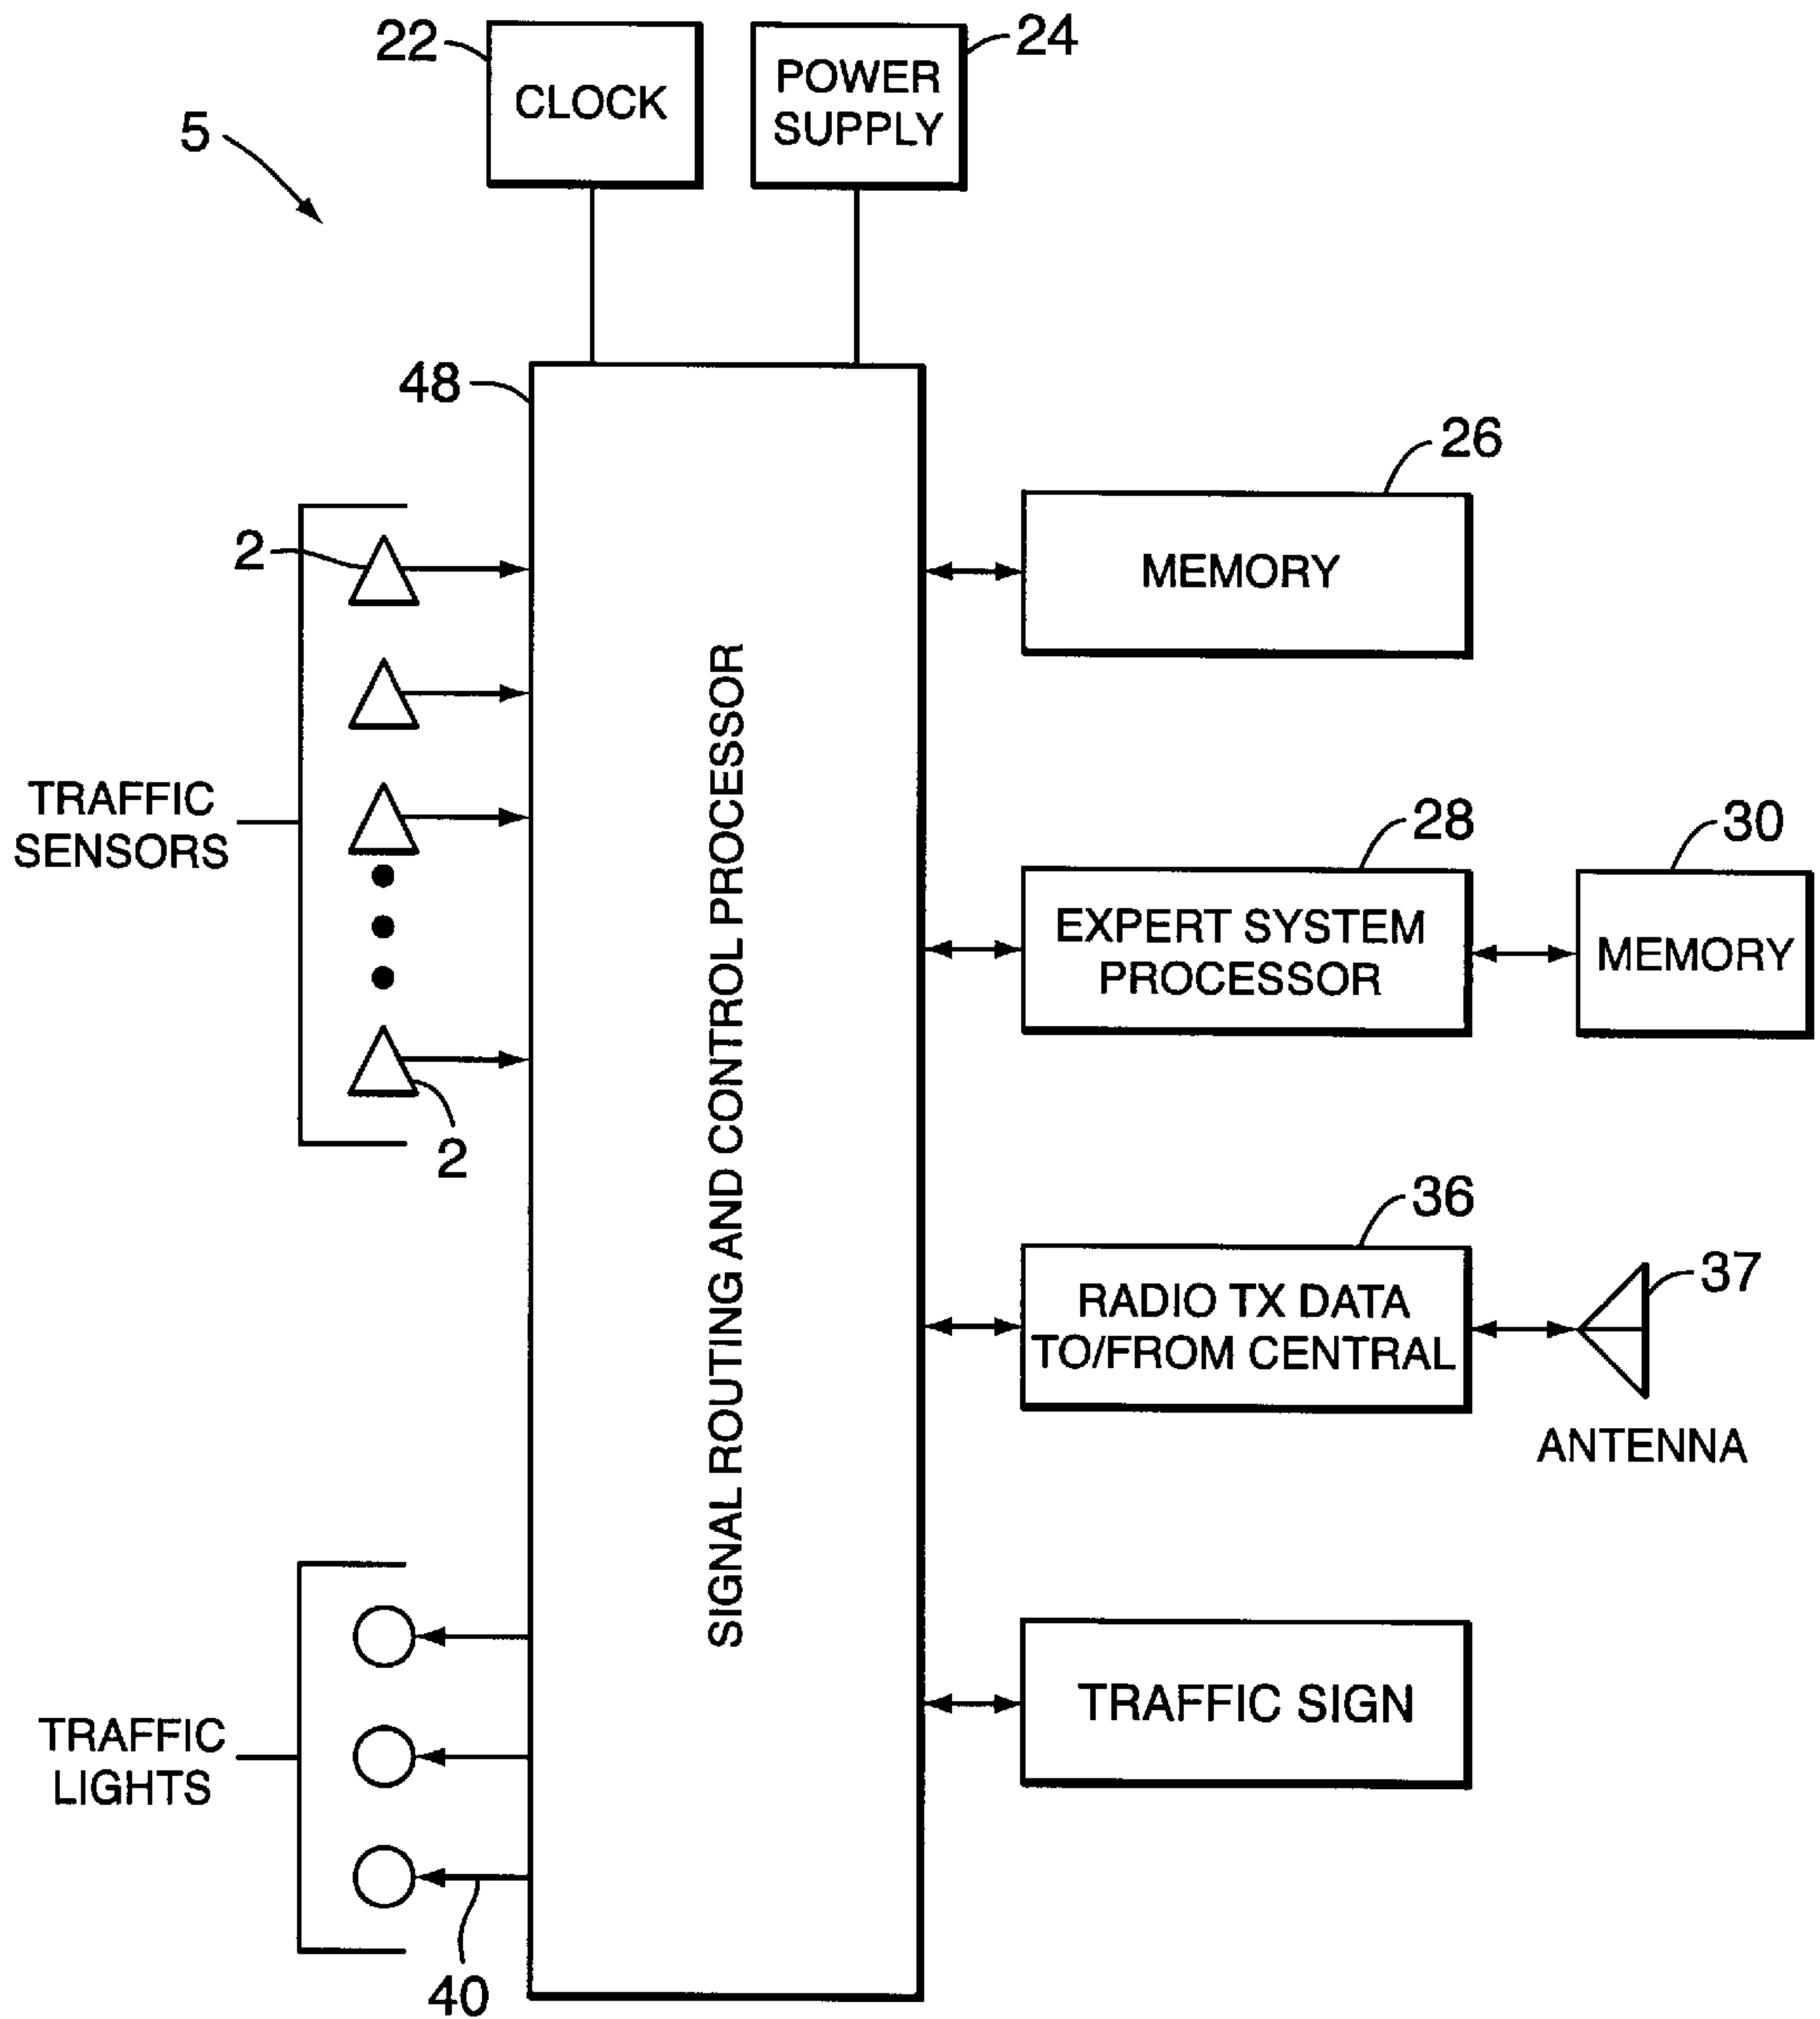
22
CLOCK
POWER SUPPLY
24
5
48
SIGNAL ROUTING AND CONTROL PROCESSOR
26
MEMORY
2
TRAFFIC SENSORS
28
EXPERT SYSTEM PROCESSOR
30
MEMORY
2
36
RADIO TX DATA TO/FROM CENTRAL
37
ANTENNA
TRAFFIC LIGHTS
TRAFFIC SIGN
40